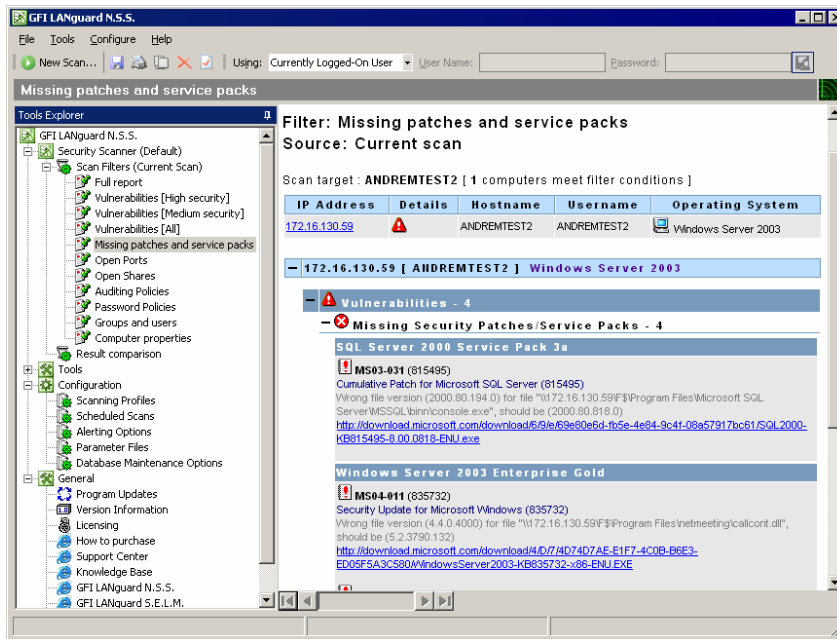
GFI LANguard N.S.S.

File Tools Configure Help

New Scan... Using: Currently Logged-On User User Name: Password:

Missing patches and service packs

Tools Explorer

GFI LANguard N.S.S.
Security Scanner (Default)
Scan Filters (Current Scan)
Full report
Vulnerabilities [High security]
Vulnerabilities [Medium security]
Vulnerabilities [All]
Missing patches and service packs
Open Ports
Open Shares
Auditing Policies
Password Policies
Groups and users
Computer properties
Result comparison
Tools
Configuration
Scanning Profiles
Scheduled Scans
Alerting Options
Parameter Files
Database Maintenance Options
General
Program Updates
Version Information
Licensing
How to purchase
Support Center
Knowledge Base
GFI LANguard N.S.S.
GFI LANguard S.E.L.M.

Filter: Missing patches and service packs
Source: Current scan

Scan target : ANDREMTEST2 [ 1 computers meet filter conditions ]

| IP Address | Details | Hostname | Username | Operating System |
|---|---|---|---|---|
| 172.16.130.59 | | ANDREMTEST2 | ANDREMTEST2 | Windows Server 2003 |

– 172.16.130.59 [ ANDREMTEST2 ] Windows Server 2003

– Vulnerabilities - 4

– Missing Security Patches/Service Packs - 4

SQL Server 2000 Service Pack 3a

MS03-031 (815495)
Cumulative Patch for Microsoft SQL Server (815495)
Wrong file version (2000.80.194.0) for file "\\172.16.130.59\F$\Program Files\Microsoft SQL Server\MSSQL\binn\console.exe", should be (2000.80.818.0)
http://download.microsoft.com/download/6/9/e/69e80e6d-fb5e-4e84-9c4f-08a57917bc61/SQL2000-KB815495-8.00.0818-ENU.exe

Windows Server 2003 Enterprise Gold

MS04-011 (835732)
Security Update for Microsoft Windows (835732)
Wrong file version (4.4.0.4000) for file "\\172.16.130.59\F$\Program Files\netmeeting\callcont.dll", should be (5.2.3790.132)
http://download.microsoft.com/download/4/D/7/4D74D7AE-E1F7-4C0B-B6E3-ED05F5A3C580/WindowsServer2003-KB835732-x86-ENU.EXE